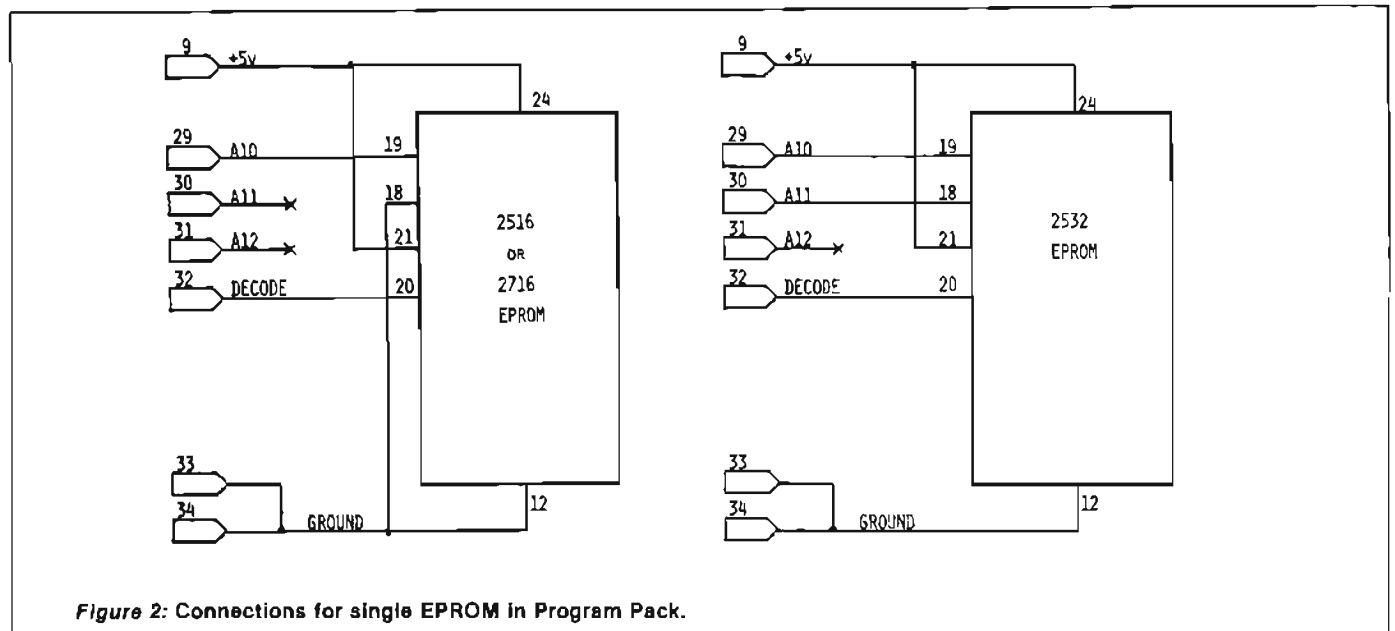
9 +5v
24
29 A10
19
30 A11
18
31 A12
21
32 DECODE
20
2516
OR
2716
EPROM
33
34
GROUND
12

9 +5v
24
29 A10
19
30 A11
18
31 A12
21
32 DECODE
20
2532
EPROM
33
34
GROUND
12

Figure 2: Connections for single EPROM in Program Pack.